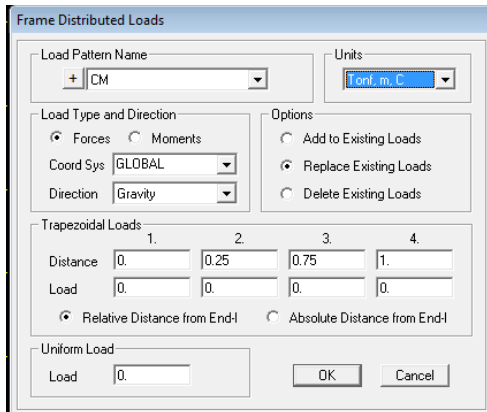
Frame Distributed Loads

Load Pattern Name
+ CM

Units
Tonf, m, C

Load Type and Direction
Forces Moments
Coord Sys GLOBAL
Direction Gravity

Options
Add to Existing Loads
Replace Existing Loads
Delete Existing Loads

Trapezoidal Loads

|  | 1. | 2. | 3. | 4. |
|---|---|---|---|---|
| Distance | 0. | 0.25 | 0.75 | 1. |
| Load | 0. | 0. | 0. | 0. |

Relative Distance from End-I Absolute Distance from End-I

Uniform Load
Load 0.

OK Cancel